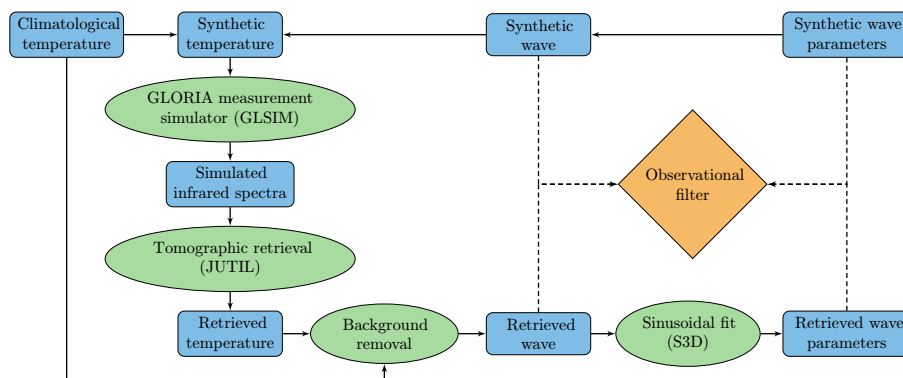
Climatological temperature

Synthetic temperature

Synthetic wave

Synthetic wave parameters

GLORIA measurement simulator (GLSIM)

Simulated infrared spectra

Observational filter

Tomographic retrieval (JUTIL)

Retrieved temperature

Background removal

Retrieved wave

Sinusoidal fit (S3D)

Retrieved wave parameters